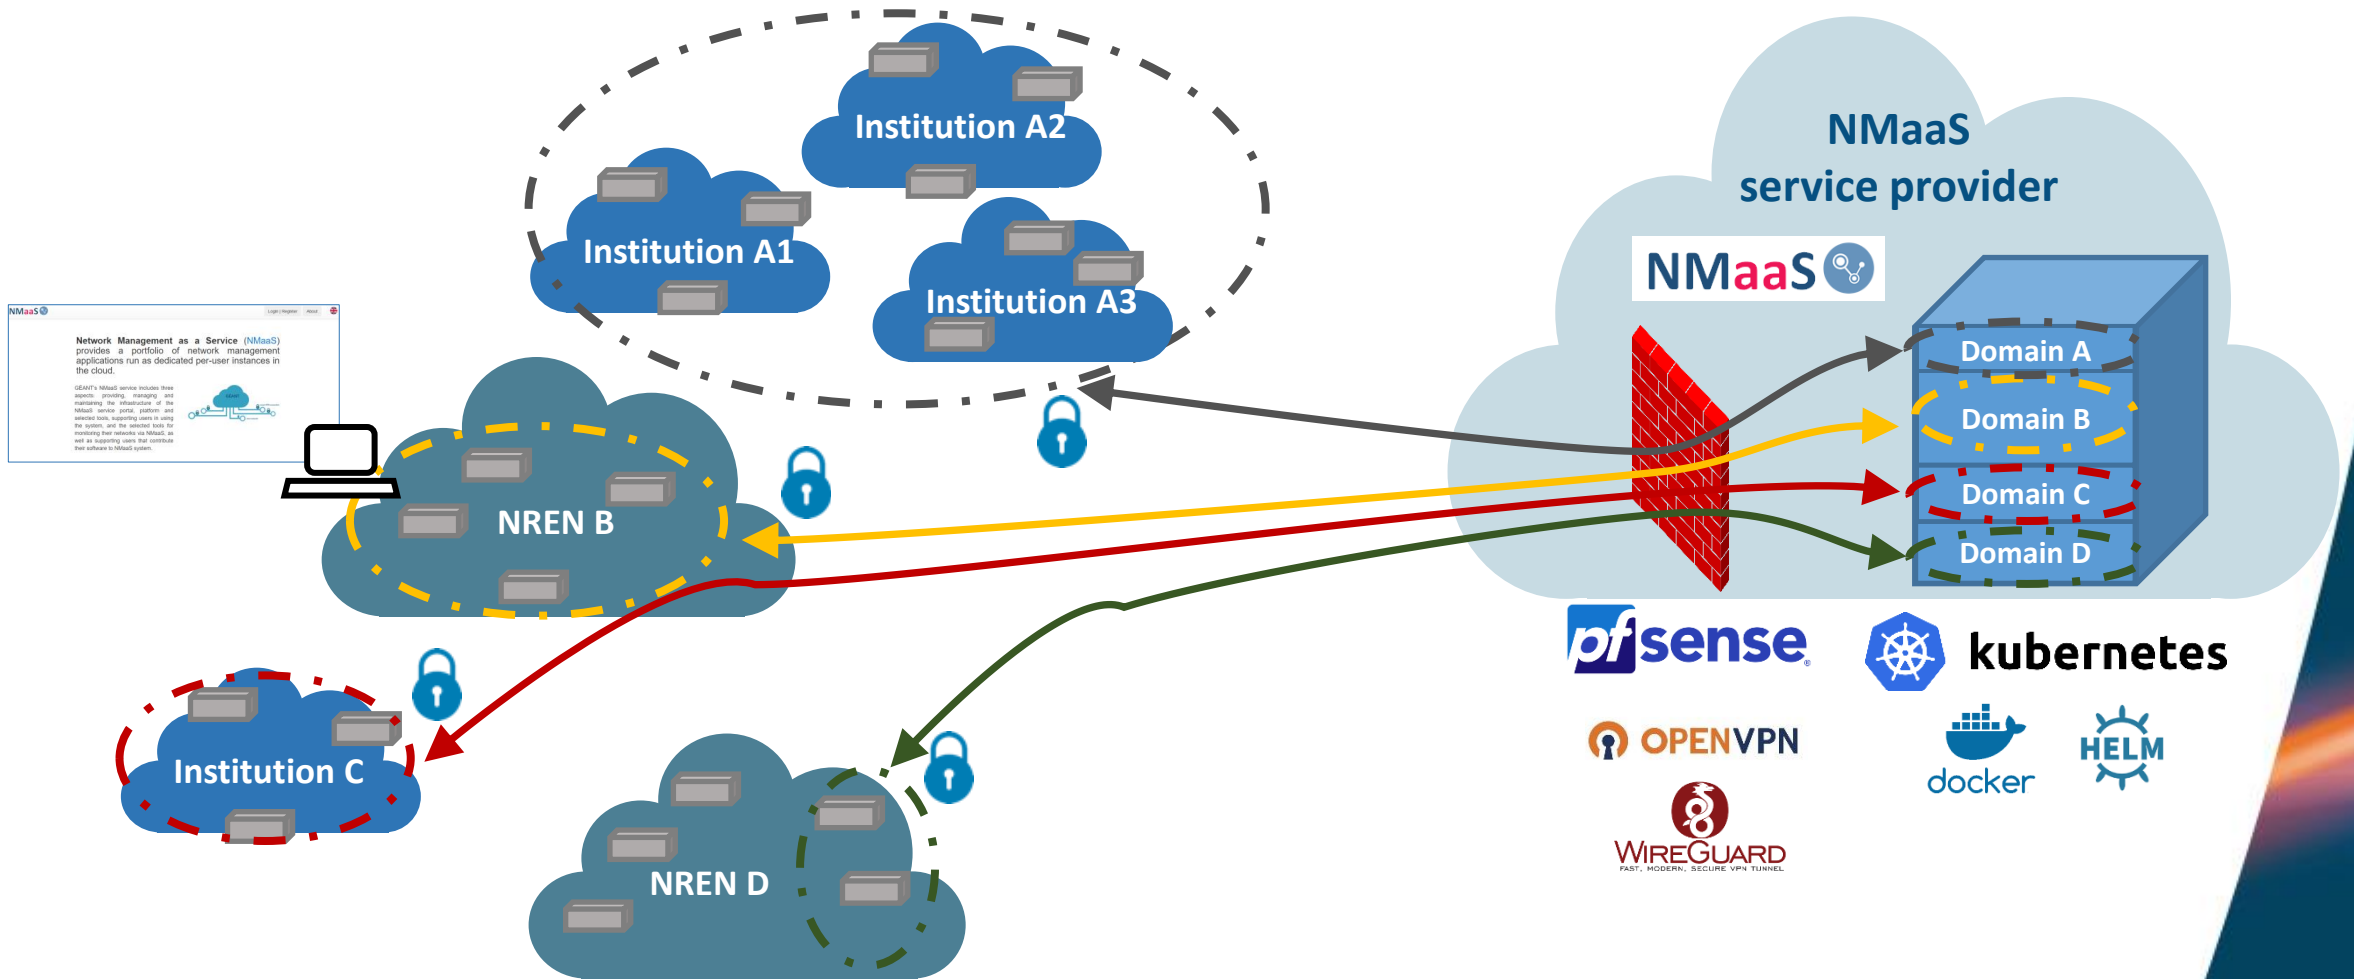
Institution A2

Institution A1

Institution A3

NMaaS service provider

NMaaS

Domain A

Domain B

Domain C

Domain D

NMaaS

Network Management as a Service (NMaaS) provides a portfolio of network management applications run as dedicated per-user instances in the cloud.

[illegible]

NREN B

Institution C

NREN D

pfsense

kubernetes

OPENVPN

docker

HELM

WIREGUARD
FAST, MODERN, SECURE VPN TUNNEL